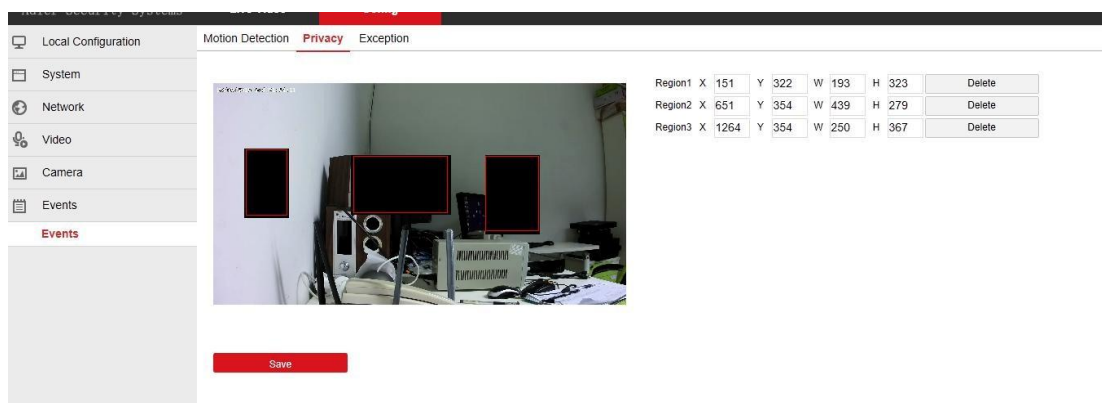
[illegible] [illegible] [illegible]

Local Configuration
System
Network
Video
Camera
Events
Events

Motion Detection Privacy Exception

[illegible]

| | | | | | | | | | |
|---|---|---|---|---|---|---|---|---|---|
| Region1 | X | 151 | Y | 322 | W | 193 | H | 323 | Delete |
| Region2 | X | 651 | Y | 354 | W | 439 | H | 279 | Delete |
| Region3 | X | 1264 | Y | 354 | W | 250 | H | 367 | Delete |

Save